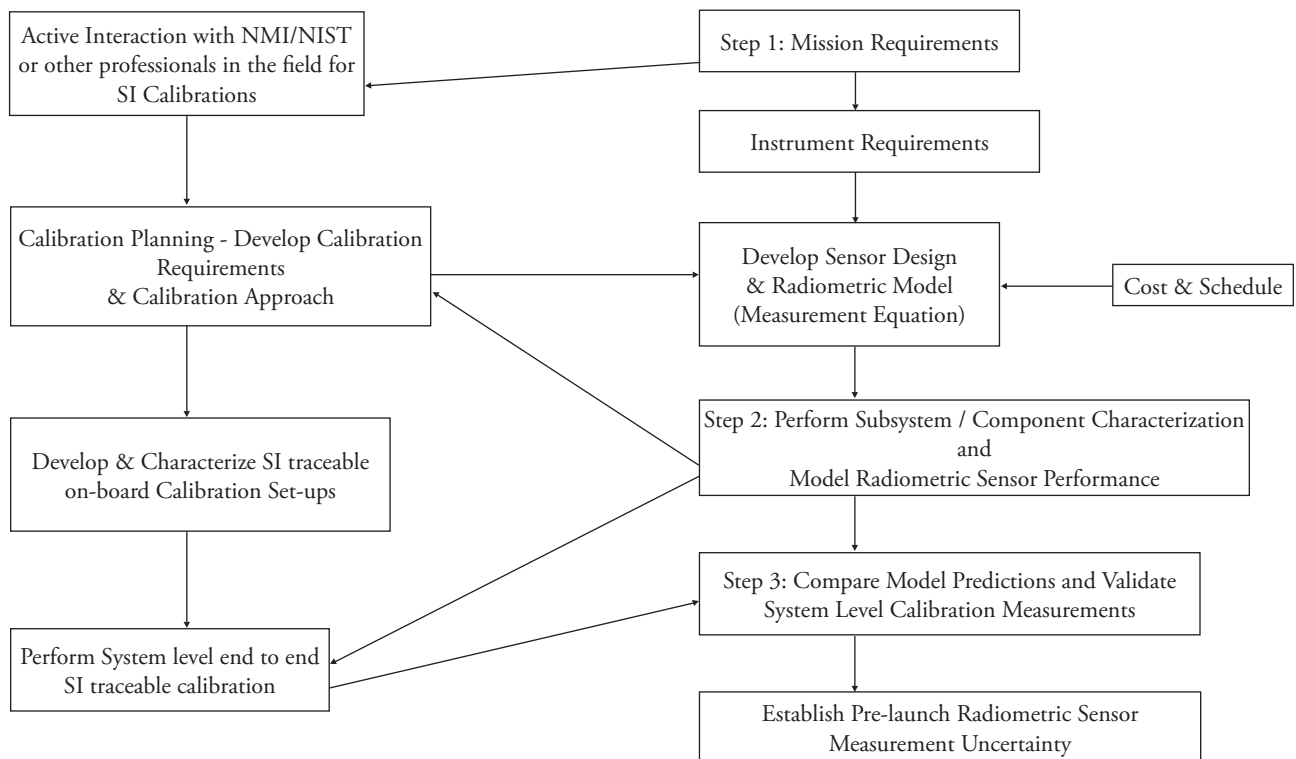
Active Interaction with NMI/NIST or other professionals in the field for SI Calibrations

Step 1: Mission Requirements

Instrument Requirements

Calibration Planning - Develop Calibration Requirements & Calibration Approach

Develop Sensor Design & Radiometric Model (Measurement Equation)

Cost & Schedule

Develop & Characterize SI traceable on-board Calibration Set-ups

Step 2: Perform Subsystem / Component Characterization and Model Radiometric Sensor Performance

Step 3: Compare Model Predictions and Validate System Level Calibration Measurements

Perform System level end to end SI traceable calibration

Establish Pre-launch Radiometric Sensor Measurement Uncertainty